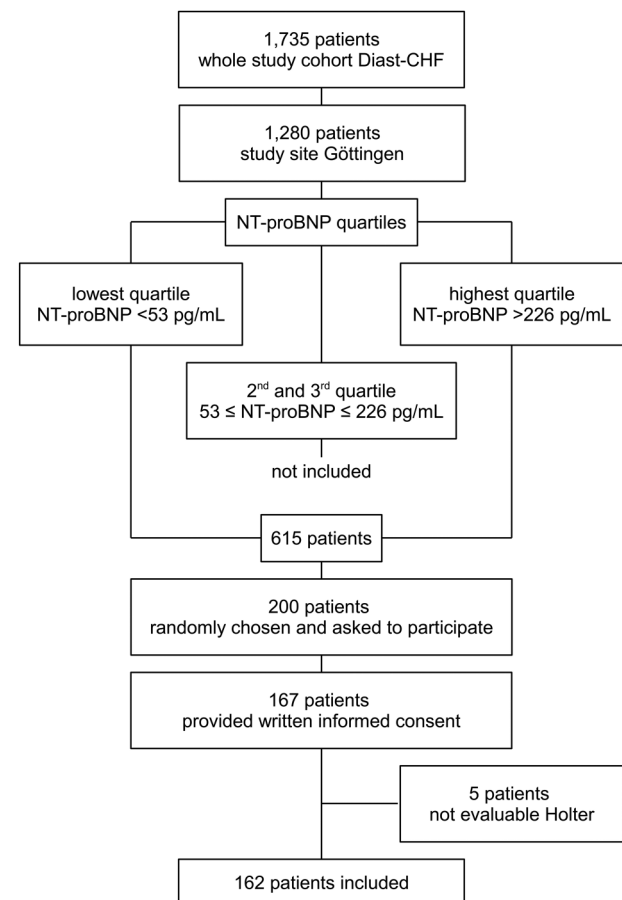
1,735 patients
whole study cohort Diast-CHF

1,280 patients
study site Göttingen

NT-proBNP quartiles

lowest quartile
NT-proBNP <53 pg/mL

highest quartile
NT-proBNP >226 pg/mL

2$^{nd}$ and 3$^{rd}$ quartile
53 ≤ NT-proBNP ≤ 226 pg/mL

not included

615 patients

200 patients
randomly chosen and asked to participate

167 patients
provided written informed consent

5 patients
not evaluable Holter

162 patients included